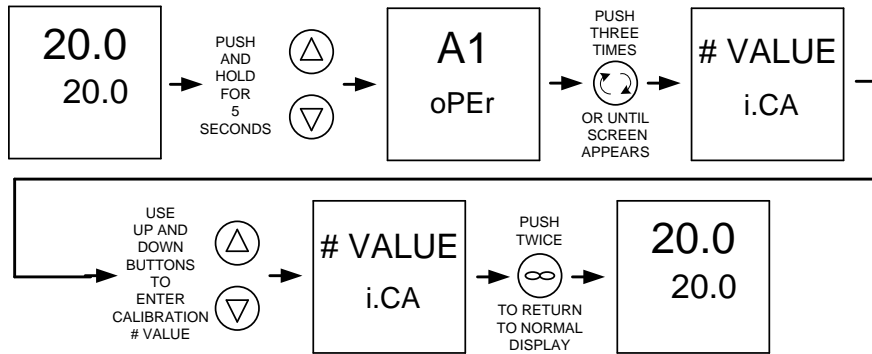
20.0
20.0

PUSH AND HOLD FOR 5 SECONDS

A1
oPEr

PUSH THREE TIMES

OR UNTIL SCREEN APPEARS

# VALUE
i.CA

USE UP AND DOWN BUTTONS TO ENTER CALIBRATION # VALUE

# VALUE
i.CA

PUSH TWICE

TO RETURN TO NORMAL DISPLAY

20.0
20.0